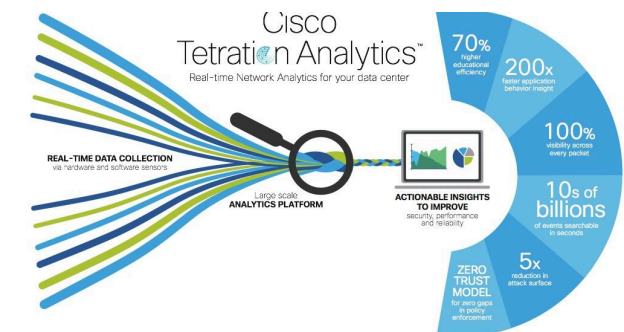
Cisco
Tetration Analytics™
Real-time Network Analytics for your data center

REAL-TIME DATA COLLECTION
via hardware and software sensors

Large scale
ANALYTICS PLATFORM

ACTIONABLE INSIGHTS TO IMPROVE
security, performance and reliability

70%
higher educational efficiency

200x
faster application behavior insight

100%
visibility across every packet

10s of billions
of events searchable in seconds

5x
reduction in attack surface

ZERO TRUST MODEL
for zero gaps in policy enforcement